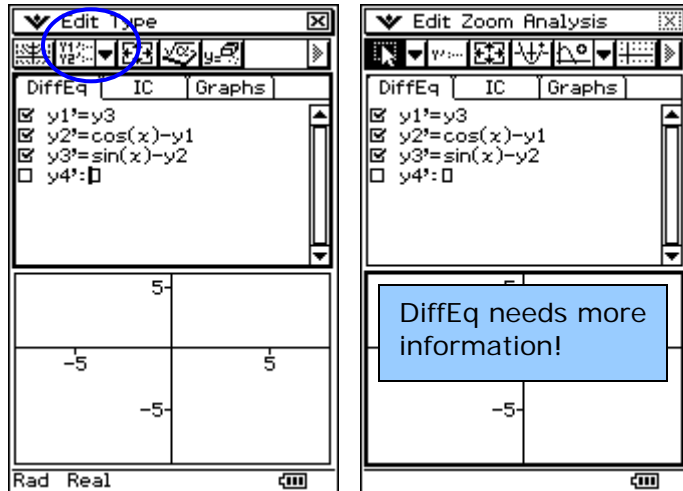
Edit Type

DiffEq | IC | Graphs

☑ y1'=y3
☑ y2'=cos(x)−y1
☑ y3'=sin(x)−y2
☐ y4':

5
−5
5
−5

Rad Real

Edit Zoom Analysis

DiffEq | IC | Graphs

☑ y1'=y3
☑ y2'=cos(x)−y1
☑ y3'=sin(x)−y2
☐ y4':

5
−5

DiffEq needs more information!